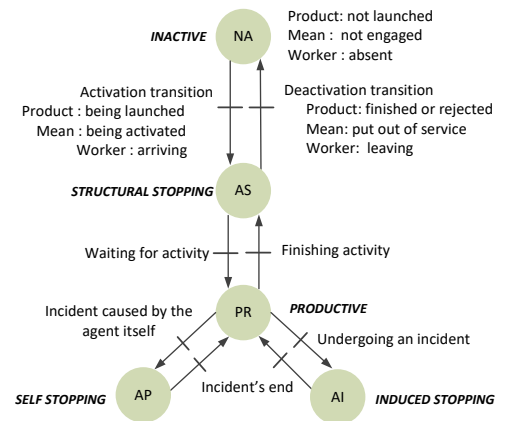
INACTIVE NA

Product: not launched
Mean : not engaged
Worker : absent

Activation transition
Product : being launched
Mean : being activated
Worker : arriving

Deactivation transition
Product: finished or rejected
Mean: put out of service
Worker: leaving

STRUCTURAL STOPPING AS

Waiting for activity

Finishing activity

Incident caused by the agent itself

PR PRODUCTIVE

Undergoing an incident

Incident's end

SELF STOPPING AP

AI INDUCED STOPPING